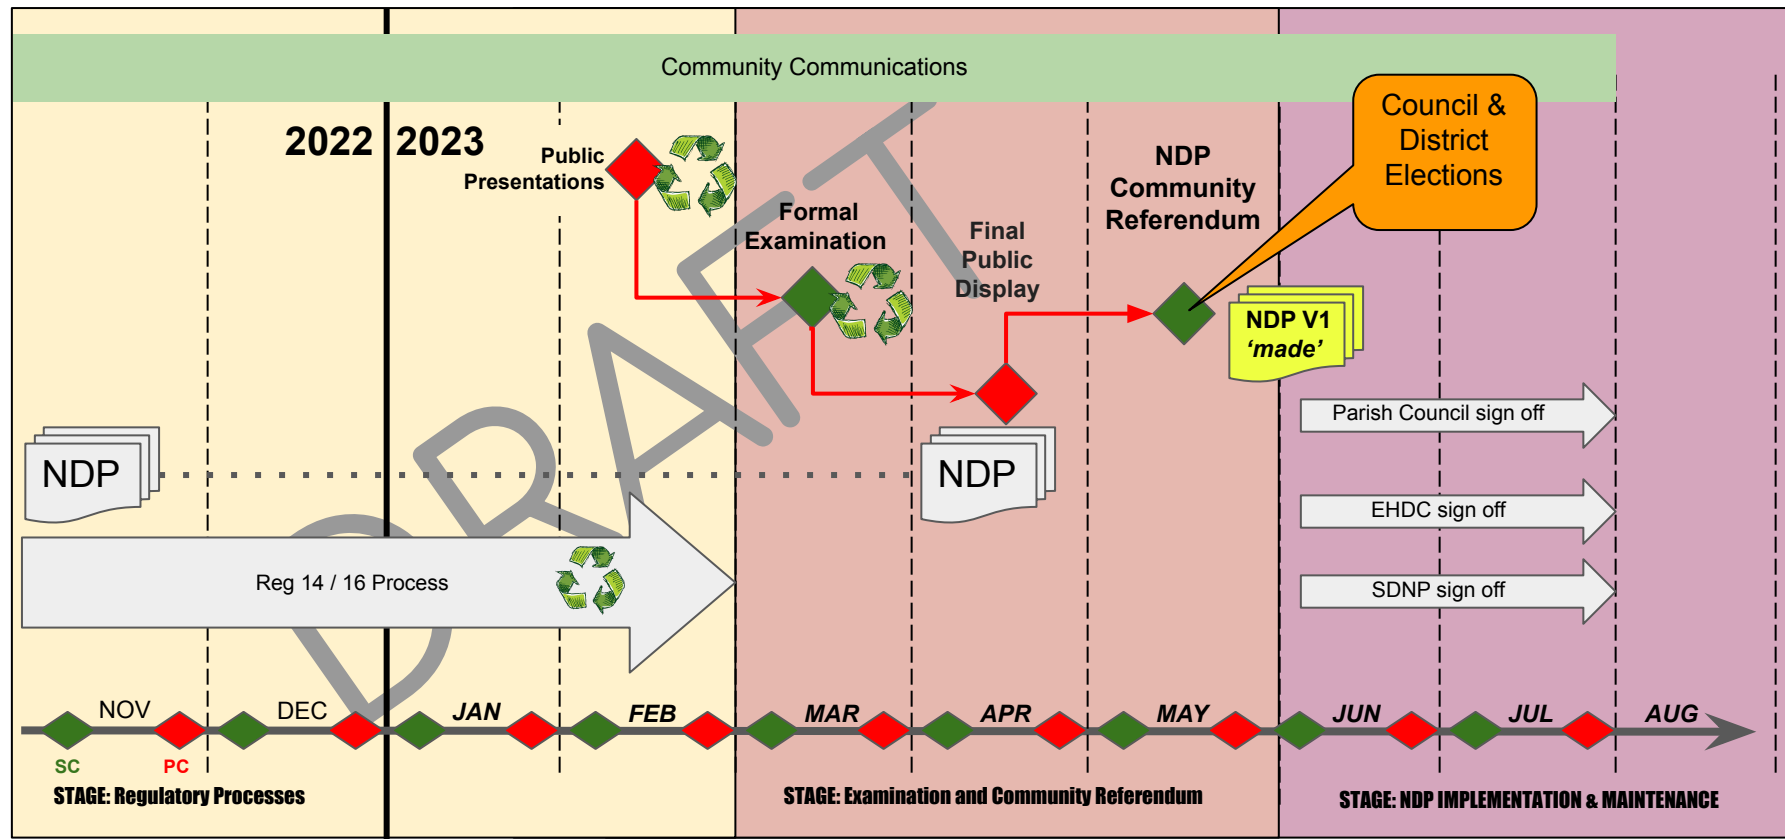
Community Communications

2022 2023

Public Presentations

Formal Examination

Final Public Display

NDP Community Referendum

Council & District Elections

NDP V1 'made'

DRAFT

NDP

NDP

Parish Council sign off

EHDC sign off

SDNP sign off

Reg 14 / 16 Process

NOV DEC JAN FEB MAR APR MAY JUN JUL AUG

SC PC

STAGE: Regulatory Processes

STAGE: Examination and Community Referendum

STAGE: NDP IMPLEMENTATION & MAINTENANCE